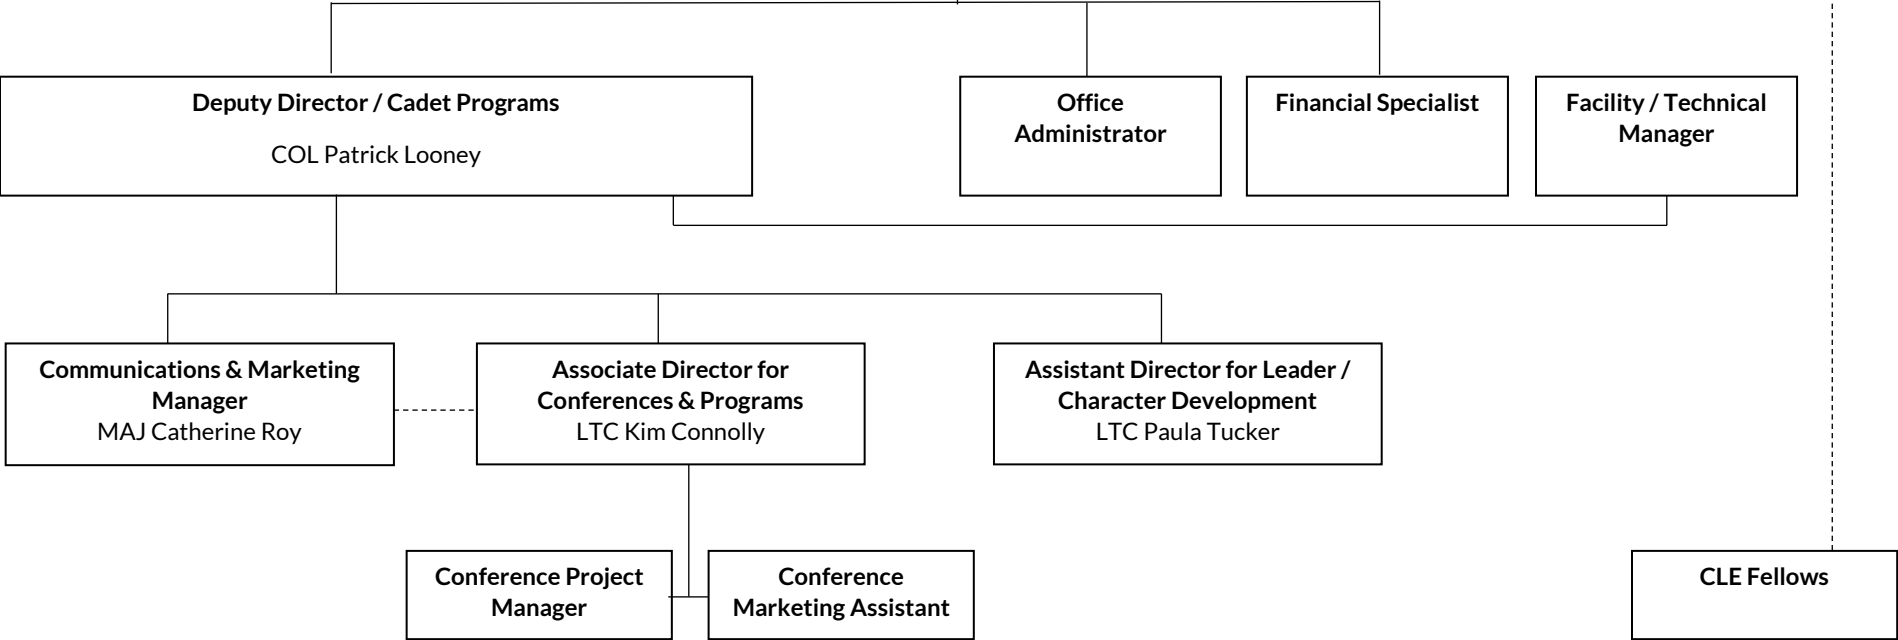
Deputy Director / Cadet Programs
COL Patrick Looney

Office Administrator

Financial Specialist

Facility / Technical Manager

Communications & Marketing Manager
MAJ Catherine Roy

Associate Director for Conferences & Programs
LTC Kim Connolly

Assistant Director for Leader / Character Development
LTC Paula Tucker

Conference Project Manager

Conference Marketing Assistant

CLE Fellows